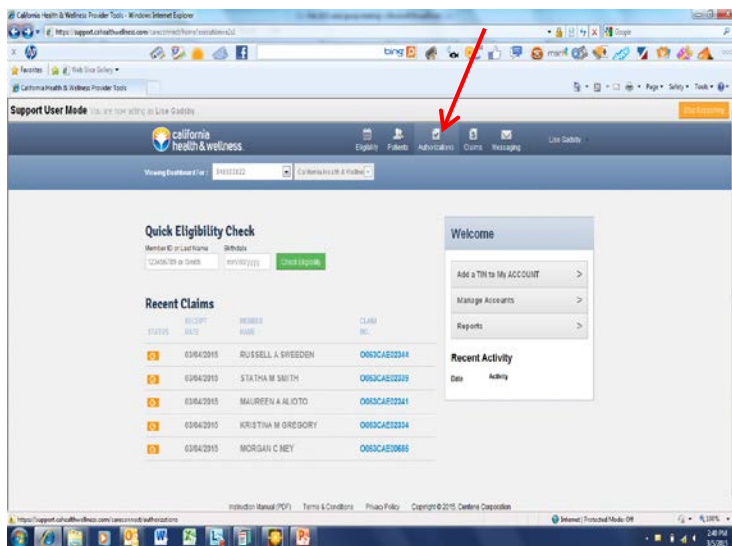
California Health & Wellness Provider Tools - Windows Internet Explorer

https://support.cahealthwellness.com/careconnect/home/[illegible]

bing

Favorites | Web Slice Gallery

California Health & Wellness Provider Tools

Page ▾ Safety ▾ Tools ▾

Support User Mode You are now acting as Lisa Gaddis

Stop Supporting

california health & wellness.

Eligibility Patients Authorizations Claims Messaging Lisa Gaddis

Viewing Dashboard For : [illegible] California Health & Wellness

Quick Eligibility Check

Member ID or Last Name Birthdate

123456789 or Smith mm/dd/yyyy Check Eligibility

Recent Claims

| STATUS | RECEIPT DATE | MEMBER NAME | CLAIM NO. |
|---|---|---|---|
| | 03/04/2015 | RUSSELL A SWEEDEN | O063CAE02344 |
| | 03/04/2015 | STATHA M SMITH | O063CAE02339 |
| | 03/04/2015 | MAUREEN A ALIOTO | O063CAE02341 |
| | 03/04/2015 | KRISTINA M GREGORY | O063CAE02334 |
| | 03/04/2015 | MORGAN C NEY | O063CAE00686 |

Welcome

Add a TIN to My ACCOUNT >

Manage Accounts >

Reports >

Recent Activity

Date Activity

Instruction Manual (PDF) Terms & Conditions Privacy Policy Copyright © 2015 Centene Corporation

https://support.cahealthwellness.com/careconnect/authorizations

Internet | Protected Mode: Off

100%

2:48 PM 3/5/2015